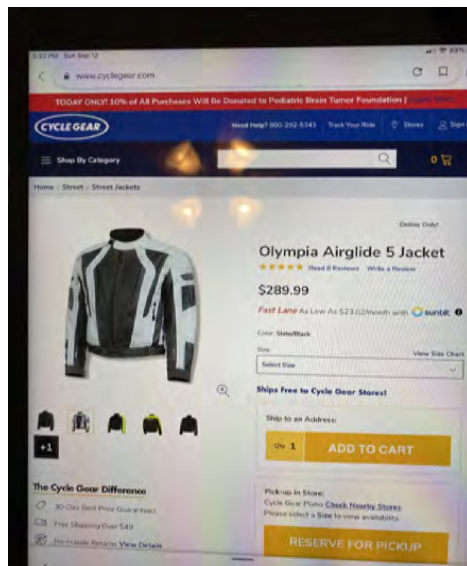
3:33 PM Sun Sep 12

www.cyclegear.com

TODAY ONLY! 10% of All Purchases Will Be Donated to Pediatric Brain Tumor Foundation | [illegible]

CYCLE GEAR

Need Help? 800-292-5343 Track Your Ride Stores Sign

Shop By Category

0

Home › Street › Street Jackets

Online Only!

Olympia Airglide 5 Jacket

Read 8 Reviews Write a Review

$289.99

Fast Lane As Low As $23.02/month with sunbit

Color: Slate/Black

Size View Size Chart

Select Size

Ships Free to Cycle Gear Stores!

+1

Ship to an Address:

Qty 1 ADD TO CART

The Cycle Gear Difference

30-Day Best Price Guarantee

Free Shipping Over $49

No-Hassle Returns View Details

Pick-up in Store:
Cycle Gear Plano Check Nearby Stores
Please select a Size to view availability.

RESERVE FOR PICKUP